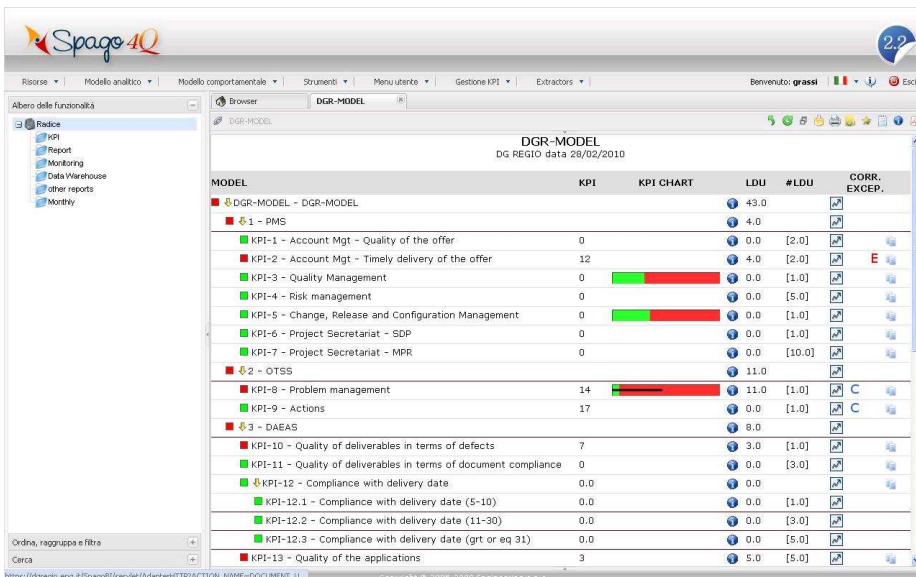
Spago4Q

2.2

Risorse ▾ Modello analitico ▾ Modello comportamentale ▾ Strumenti ▾ Menu utente ▾ Gestione KPI ▾ Extractors ▾

Benvenuto: grassi Esci

Albero delle funzionalità

Radice
KPI
Report
Monitoring
Data Warehouse
other reports
Monthly

Ordina, raggruppa e filtra

Cerca

Browser DGR-MODEL

DGR-MODEL

DGR-MODEL
DG REGIO data 28/02/2010

| MODEL | KPI | KPI CHART | LDU | #LDU | CORR. EXCEP. |
|---|---|---|---|---|---|
| DGR-MODEL - DGR-MODEL | | | 43.0 | | |
| 1 - PMS | | | 4.0 | | |
| KPI-1 - Account Mgt - Quality of the offer | 0 | | 0.0 | [2.0] | |
| KPI-2 - Account Mgt - Timely delivery of the offer | 12 | | 4.0 | [2.0] | E |
| KPI-3 - Quality Management | 0 | | 0.0 | [1.0] | |
| KPI-4 - Risk management | 0 | | 0.0 | [5.0] | |
| KPI-5 - Change, Release and Configuration Management | 0 | | 0.0 | [1.0] | |
| KPI-6 - Project Secretariat - SDP | 0 | | 0.0 | [1.0] | |
| KPI-7 - Project Secretariat - MPR | 0 | | 0.0 | [10.0] | |
| 2 - OTSS | | | 11.0 | | |
| KPI-8 - Problem management | 14 | | 11.0 | [1.0] | C |
| KPI-9 - Actions | 17 | | 0.0 | [1.0] | C |
| 3 - DAEAS | | | 8.0 | | |
| KPI-10 - Quality of deliverables in terms of defects | 7 | | 3.0 | [1.0] | |
| KPI-11 - Quality of deliverables in terms of document compliance | 0 | | 0.0 | [3.0] | |
| KPI-12 - Compliance with delivery date | 0.0 | | 0.0 | | |
| KPI-12.1 - Compliance with delivery date (5-10) | 0.0 | | 0.0 | [1.0] | |
| KPI-12.2 - Compliance with delivery date (11-30) | 0.0 | | 0.0 | [3.0] | |
| KPI-12.3 - Compliance with delivery date (grt or eq 31) | 0.0 | | 0.0 | [5.0] | |
| KPI-13 - Quality of the applications | 3 | | 5.0 | [5.0] | |

https://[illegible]